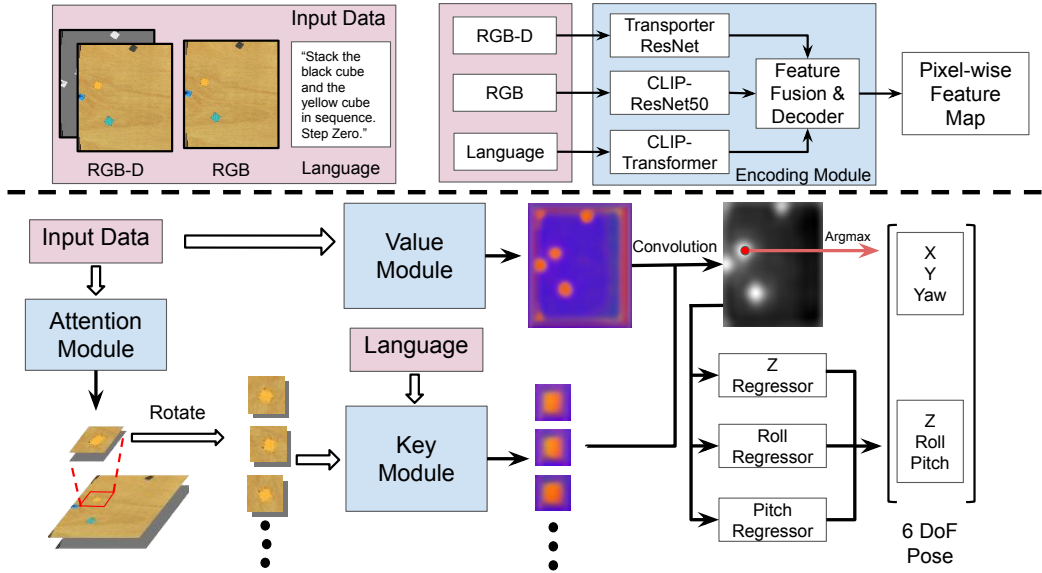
Input Data

"Stack the black cube and the yellow cube in sequence. Step Zero."

RGB-D

RGB

Language

RGB-D

RGB

Language

Transporter ResNet

CLIP-ResNet50

CLIP-Transformer

Feature Fusion & Decoder

Encoding Module

Pixel-wise Feature Map

Input Data

Value Module

Convolution

Argmax

X
Y
Yaw

Attention Module

Language

Rotate

Key Module

Z Regressor

Roll Regressor

Pitch Regressor

Z
Roll
Pitch

6 DoF Pose